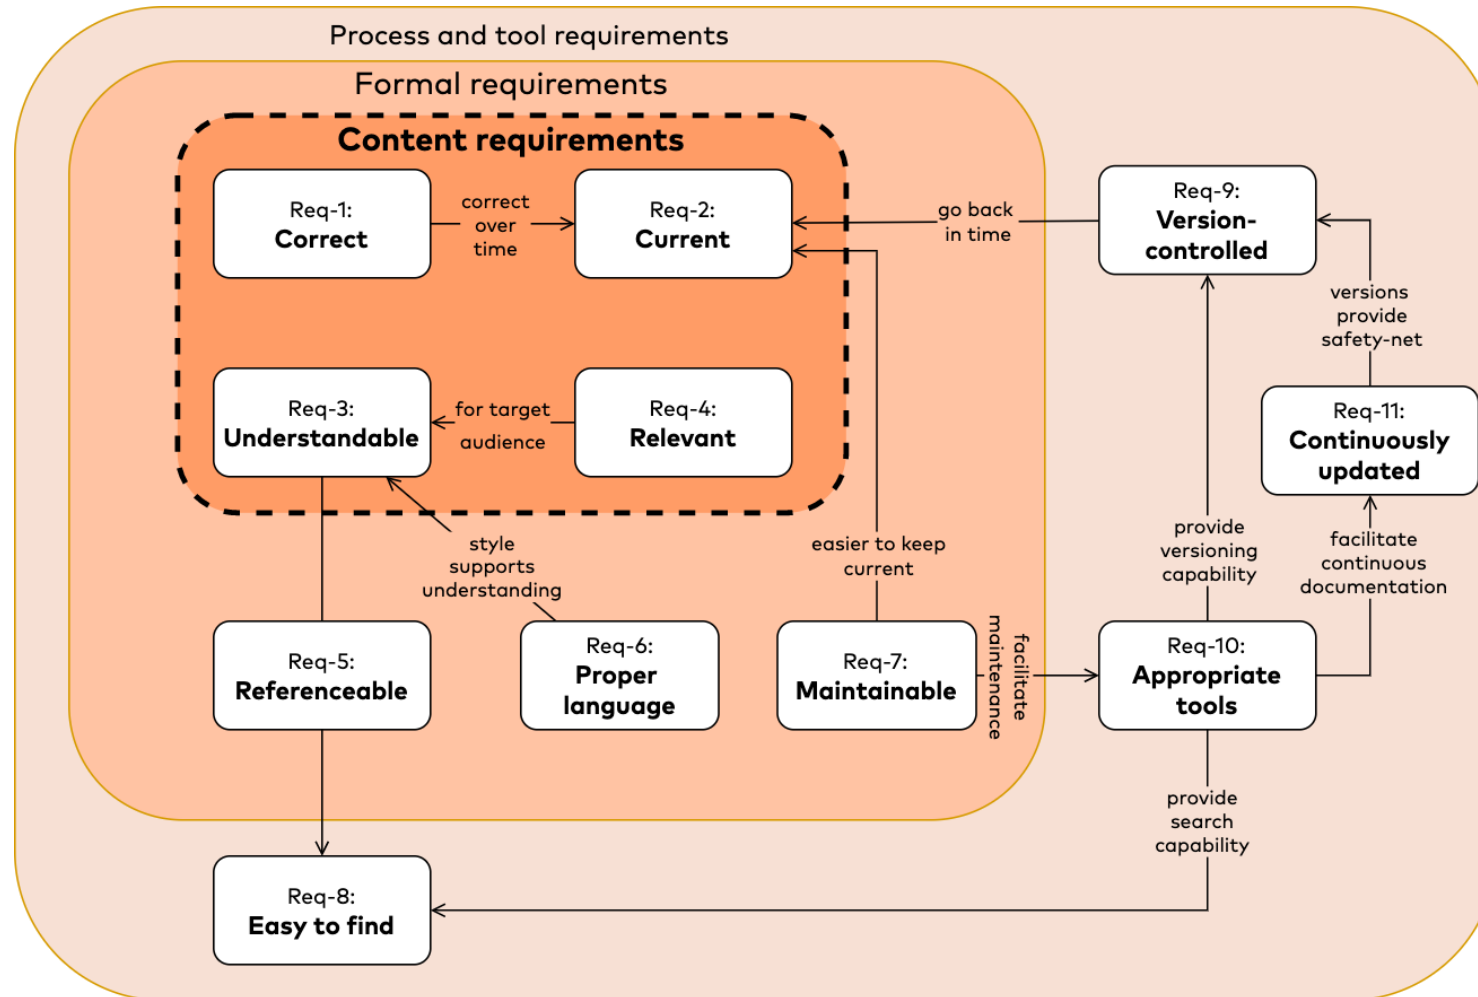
Process and tool requirements

Formal requirements

Content requirements

Req-1:
Correct

correct over time

Req-2:
Current

go back in time

Req-9:
Version-controlled

Req-3:
Understandable

for target audience

Req-4:
Relevant

versions provide safety-net

Req-11:
Continuously updated

style supports understanding

easier to keep current

provide versioning capability

facilitate continuous documentation

Req-5:
Referenceable

Req-6:
Proper language

Req-7:
Maintainable

facilitate maintenance

Req-10:
Appropriate tools

provide search capability

Req-8:
Easy to find